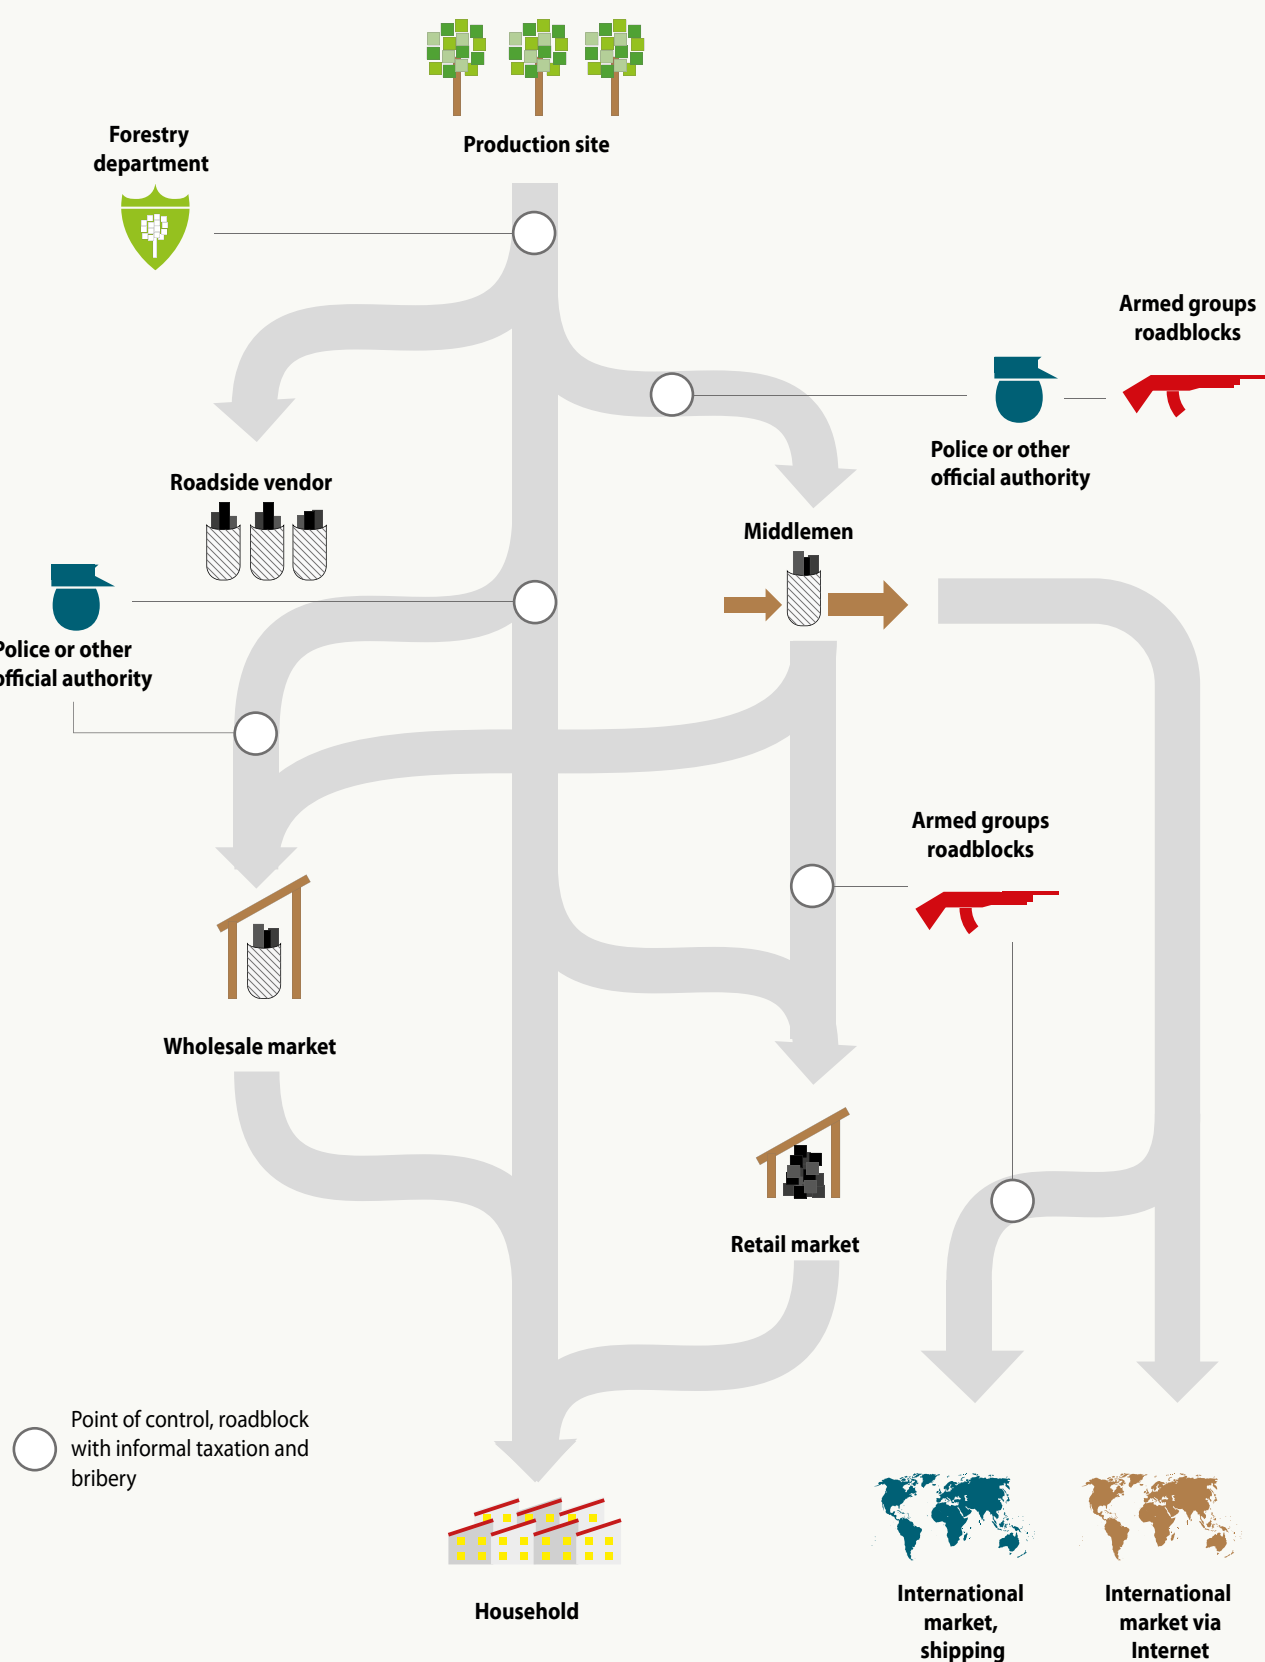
Production site

Forestry department

Armed groups roadblocks

Police or other official authority

Roadside vendor

Middlemen

Police or other official authority

Armed groups roadblocks

Wholesale market

Retail market

Point of control, roadblock with informal taxation and bribery

Household

International market, shipping

International market via Internet